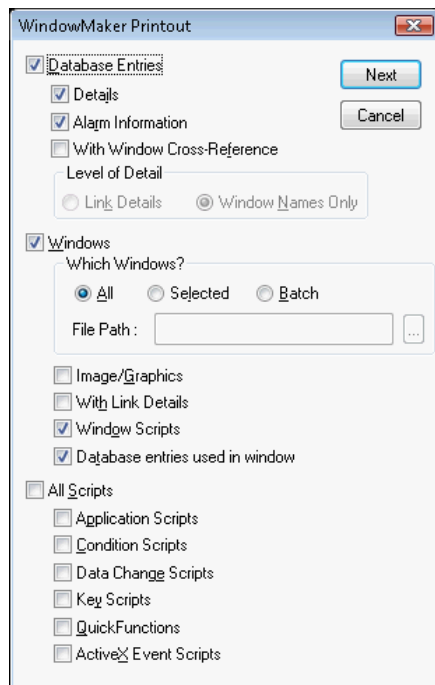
WindowMaker Printout

Database Entries
Details
Alarm Information
With Window Cross-Reference
Level of Detail
Link Details
Window Names Only

Next
Cancel

Windows
Which Windows?
All
Selected
Batch
File Path :
...

Image/Graphics
With Link Details
Window Scripts
Database entries used in window

All Scripts
Application Scripts
Condition Scripts
Data Change Scripts
Key Scripts
QuickFunctions
ActiveX Event Scripts